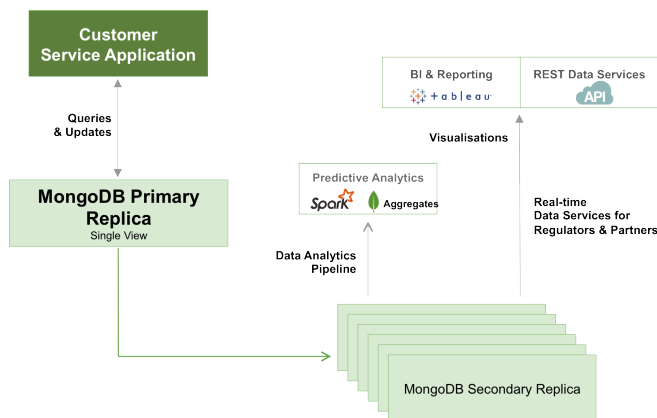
Customer Service Application

Queries & Updates

MongoDB Primary Replica
Single View

BI & Reporting
+ableau

REST Data Services
API

Visualisations

Predictive Analytics
Spark
Aggregates

Real-time Data Services for Regulators & Partners

Data Analytics Pipeline

MongoDB Secondary Replica